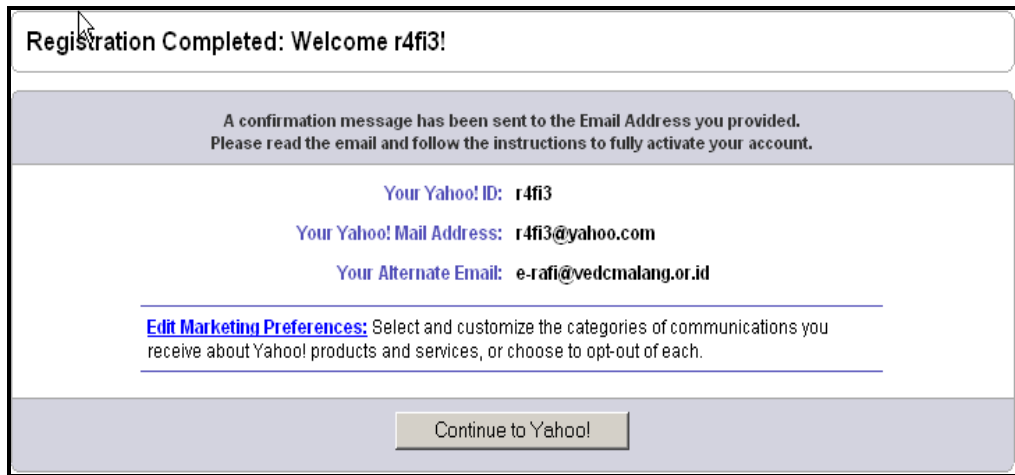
Registration Completed: Welcome r4fi3!

A confirmation message has been sent to the Email Address you provided.
Please read the email and follow the instructions to fully activate your account.

Your Yahoo! ID: r4fi3

Your Yahoo! Mail Address: r4fi3@yahoo.com

Your Alternate Email: e-rafi@vedcmalang.or.id

Edit Marketing Preferences: Select and customize the categories of communications you receive about Yahoo! products and services, or choose to opt-out of each.

Continue to Yahoo!